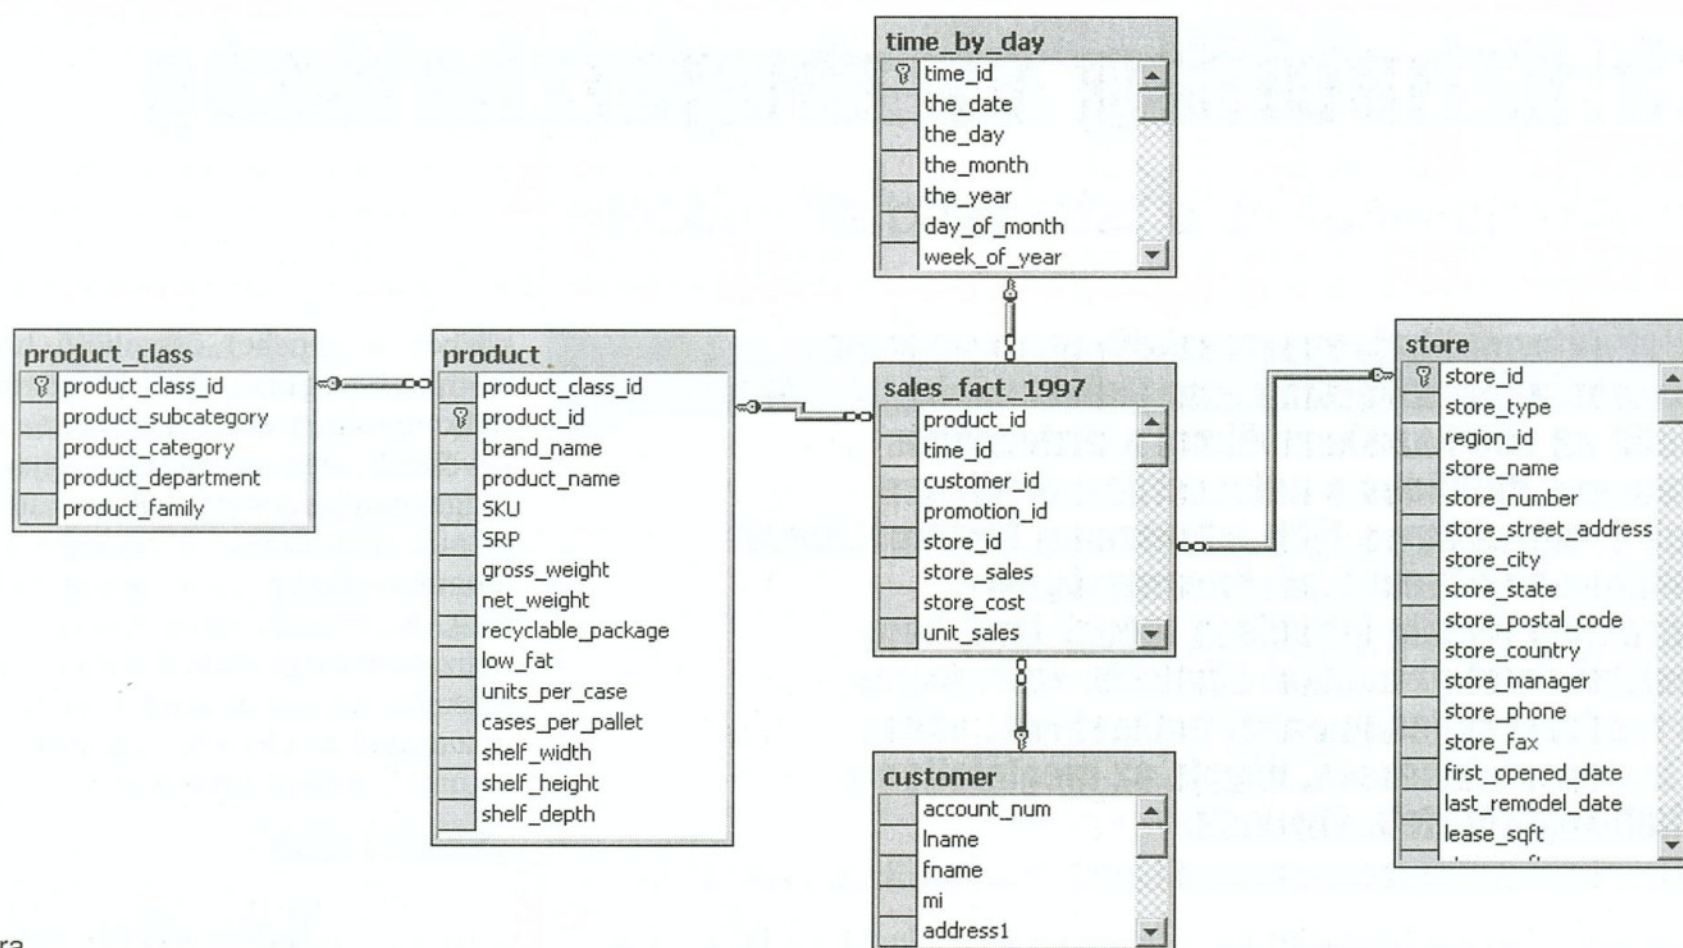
time_by_day
time_id
the_date
the_day
the_month
the_year
day_of_month
week_of_year

product_class
product_class_id
product_subcategory
product_category
product_department
product_family

product
product_class_id
product_id
brand_name
product_name
SKU
SRP
gross_weight
net_weight
recyclable_package
low_fat
units_per_case
cases_per_pallet
shelf_width
shelf_height
shelf_depth

sales_fact_1997
product_id
time_id
customer_id
promotion_id
store_id
store_sales
store_cost
unit_sales

store
store_id
store_type
region_id
store_name
store_number
store_street_address
store_city
store_state
store_postal_code
store_country
store_manager
store_phone
store_fax
first_opened_date
last_remodel_date
lease_sqft
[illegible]

customer
account_num
lname
fname
mi
address1

ra